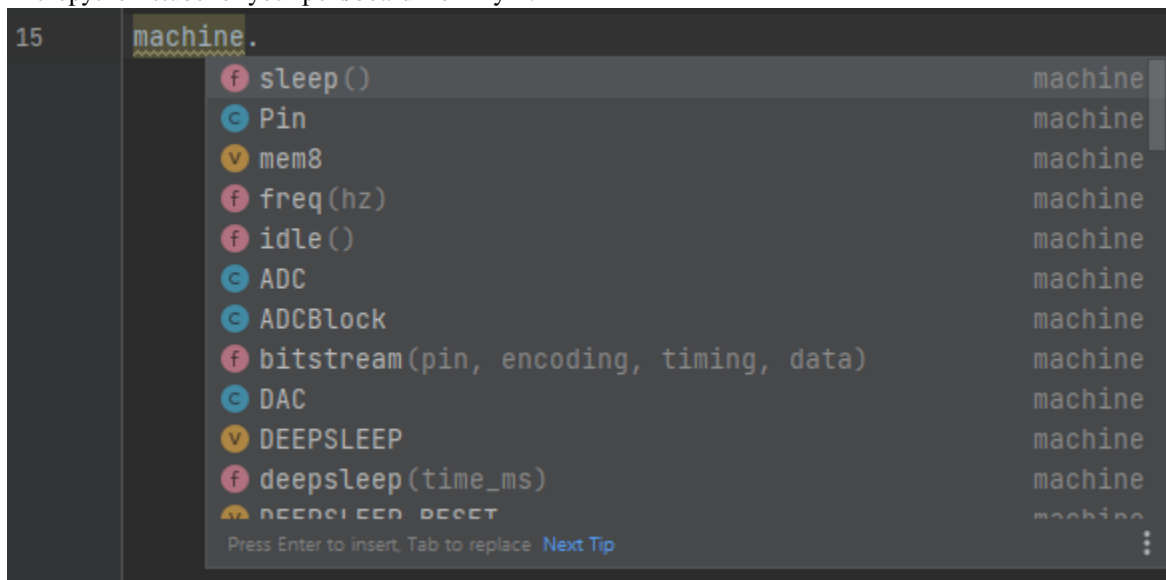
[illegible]

15 machine.

f sleep() machine
c Pin machine
v mem8 machine
f freq(hz) machine
f idle() machine
c ADC machine
c ADCBlock machine
f bitstream(pin, encoding, timing, data) machine
c DAC machine
v DEEPSLEEP machine
f deepsleep(time_ms) machine
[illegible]

Press Enter to insert, Tab to replace Next Tip